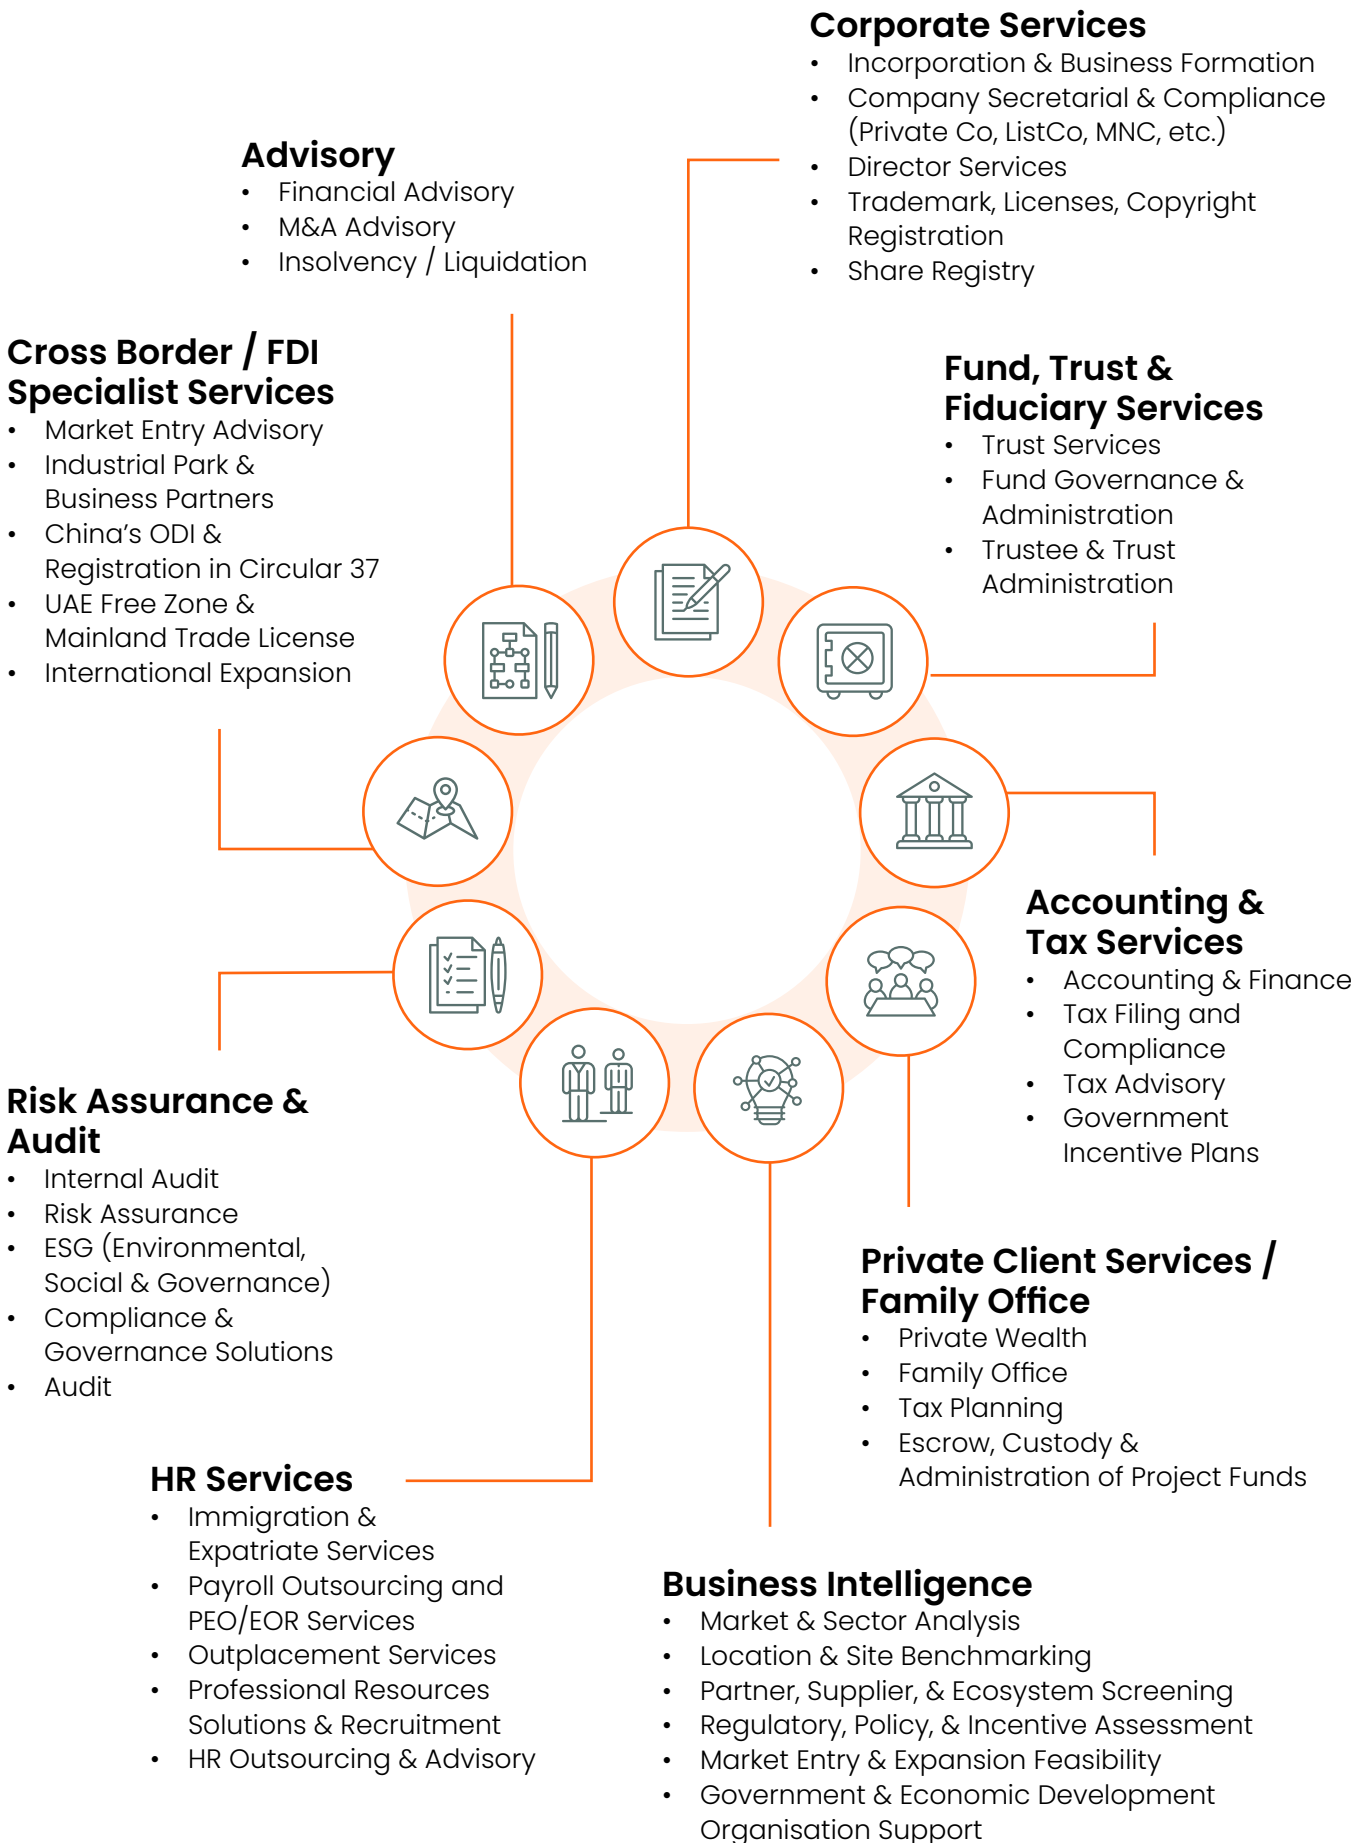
Corporate Services
• Incorporation & Business Formation
• Company Secretarial & Compliance (Private Co, ListCo, MNC, etc.)
• Director Services
• Trademark, Licenses, Copyright Registration
• Share Registry

Advisory
• Financial Advisory
• M&A Advisory
• Insolvency / Liquidation

Cross Border / FDI Specialist Services
• Market Entry Advisory
• Industrial Park & Business Partners
• China's ODI & Registration in Circular 37
• UAE Free Zone & Mainland Trade License
• International Expansion

Fund, Trust & Fiduciary Services
• Trust Services
• Fund Governance & Administration
• Trustee & Trust Administration

Accounting & Tax Services
• Accounting & Finance
• Tax Filing and Compliance
• Tax Advisory
• Government Incentive Plans

Risk Assurance & Audit
• Internal Audit
• Risk Assurance
• ESG (Environmental, Social & Governance)
• Compliance & Governance Solutions
• Audit

Private Client Services / Family Office
• Private Wealth
• Family Office
• Tax Planning
• Escrow, Custody & Administration of Project Funds

HR Services
• Immigration & Expatriate Services
• Payroll Outsourcing and PEO/EOR Services
• Outplacement Services
• Professional Resources Solutions & Recruitment
• HR Outsourcing & Advisory

Business Intelligence
• Market & Sector Analysis
• Location & Site Benchmarking
• Partner, Supplier, & Ecosystem Screening
• Regulatory, Policy, & Incentive Assessment
• Market Entry & Expansion Feasibility
• Government & Economic Development Organisation Support